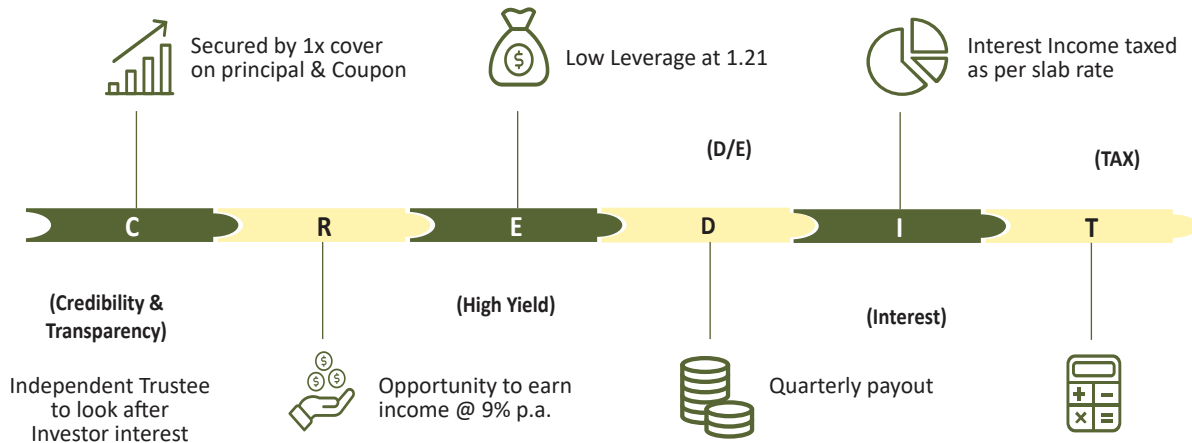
Secured by 1x cover on principal & Coupon

Low Leverage at 1.21

Interest Income taxed as per slab rate

(D/E)

(TAX)

C

R

E

D

I

T

(Credibility & Transparency)

(High Yield)

(Interest)

Independent Trustee to look after Investor interest

Opportunity to earn income @ 9% p.a.

Quarterly payout